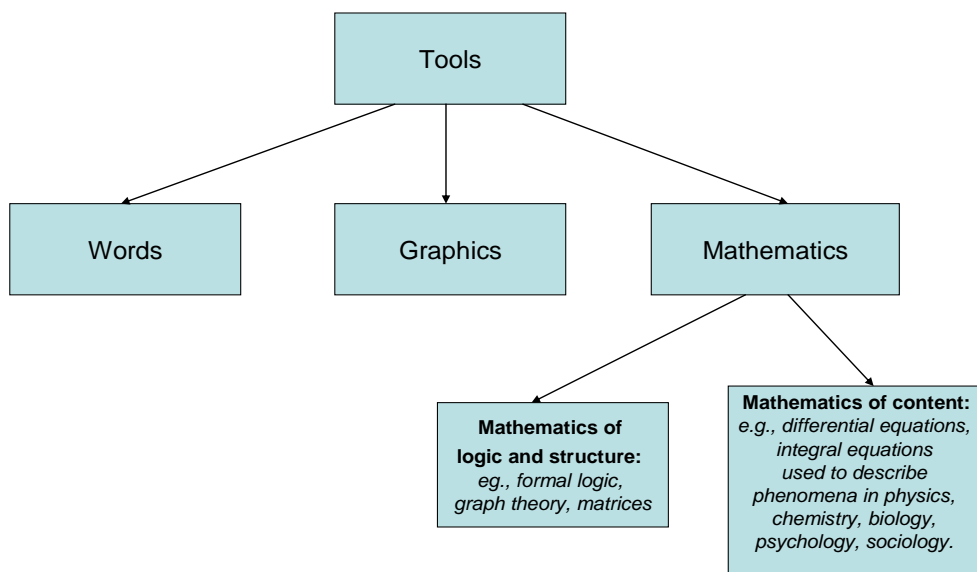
Tools

Words

Graphics

Mathematics

Mathematics of logic and structure: eg., formal logic, graph theory, matrices

Mathematics of content: e.g., differential equations, integral equations used to describe phenomena in physics, chemistry, biology, psychology, sociology.